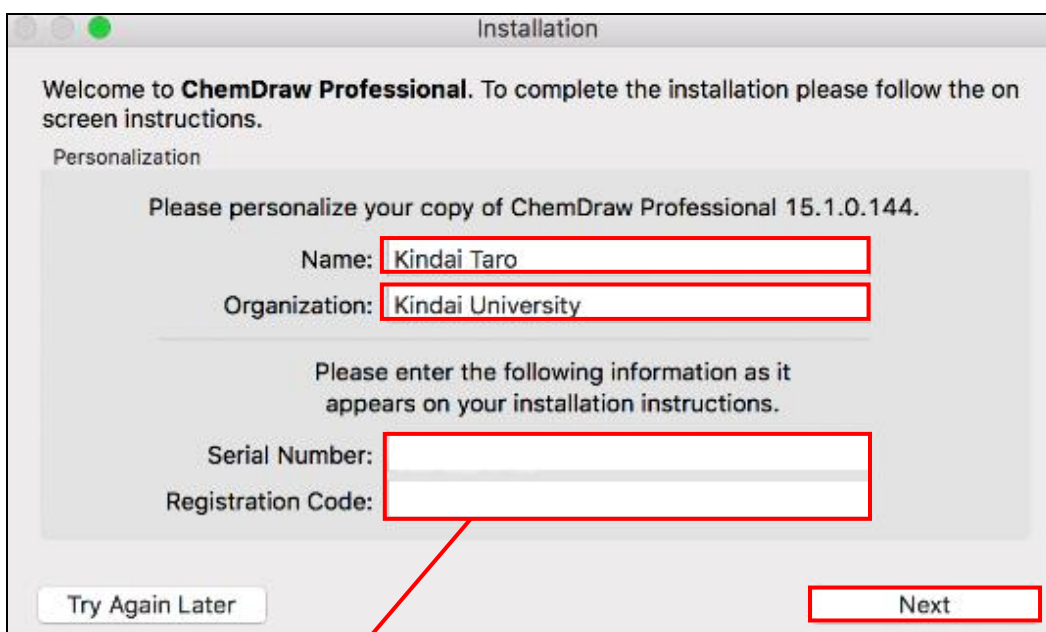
Installation

Welcome to **ChemDraw Professional**. To complete the installation please follow the on screen instructions.

Personalization

Please personalize your copy of ChemDraw Professional 15.1.0.144.

Name: Kindai Taro

Organization: Kindai University

Please enter the following information as it appears on your installation instructions.

Serial Number:

Registration Code:

Try Again Later

Next